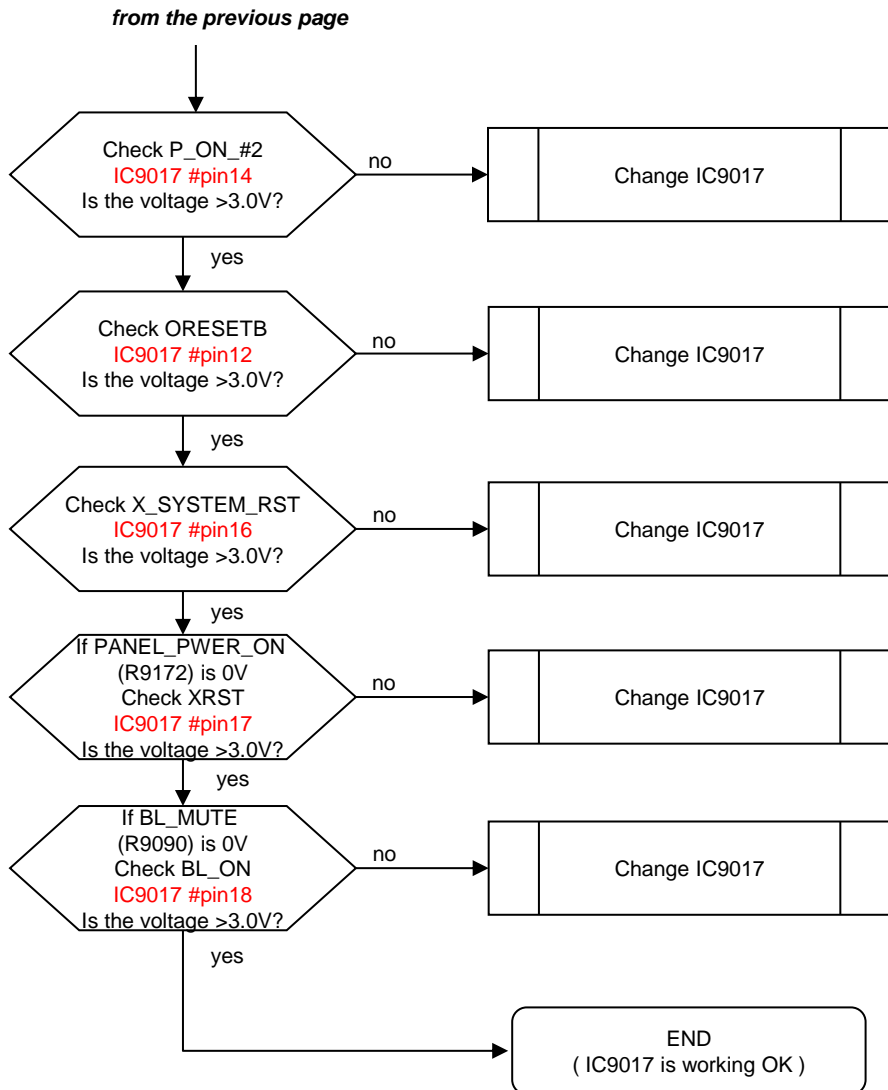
from the previous page

Check P_ON_#2
IC9017 #pin14
Is the voltage >3.0V?

no

Change IC9017

yes

Check ORESETB
IC9017 #pin12
Is the voltage >3.0V?

no

Change IC9017

yes

Check X_SYSTEM_RST
IC9017 #pin16
Is the voltage >3.0V?

no

Change IC9017

yes

If PANEL_PWER_ON
(R9172) is 0V
Check XRST
IC9017 #pin17
Is the voltage >3.0V?

no

Change IC9017

yes

If BL_MUTE
(R9090) is 0V
Check BL_ON
IC9017 #pin18
Is the voltage >3.0V?

no

Change IC9017

yes

END
( IC9017 is working OK )